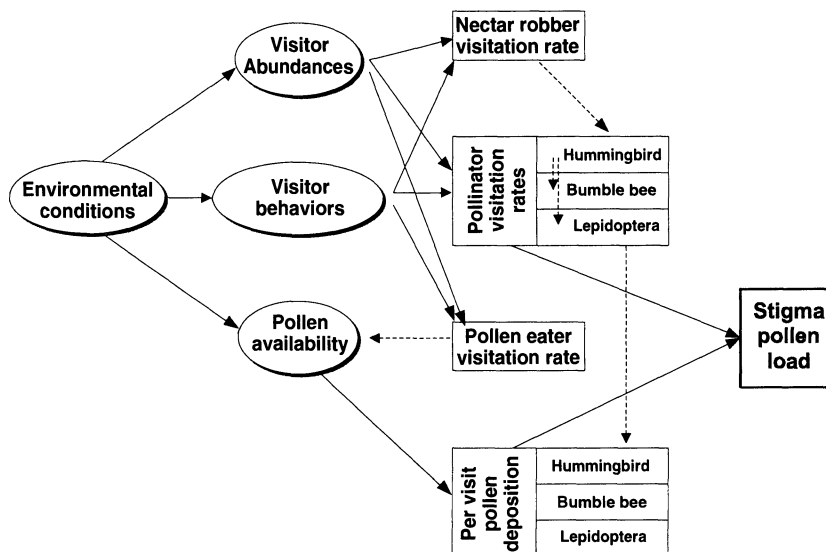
Visitor Abundances

Nectar robber visitation rate

Environmental conditions

Visitor behaviors

Pollinator visitation rates

Hummingbird

Bumble bee

Lepidoptera

Pollen availability

Pollen eater visitation rate

Stigma pollen load

Per visit pollen deposition

Hummingbird

Bumble bee

Lepidoptera